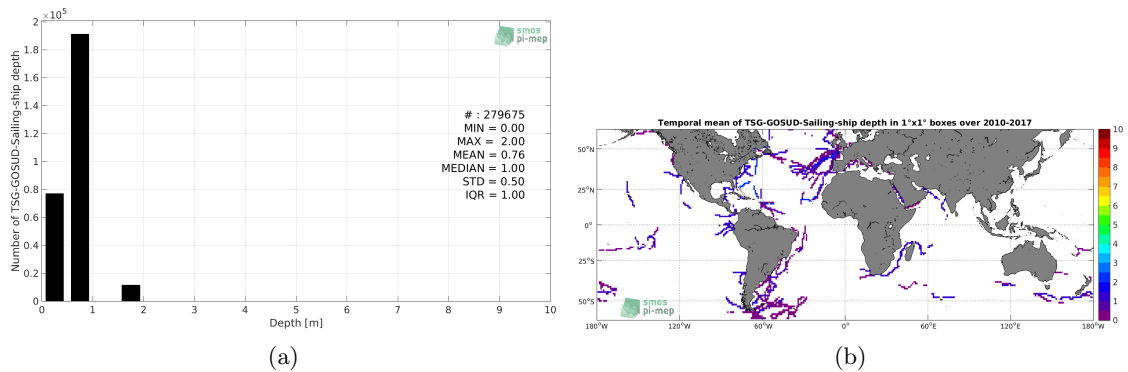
$\times 10^5$

2
1.8
1.6
1.4
1.2
1
0.8
0.6
0.4
0.2
0

Number of TSG-GOSUD-Sailing-ship depth

smos
pi-mep

# : 279675
MIN = 0.00
MAX = 2.00
MEAN = 0.76
MEDIAN = 1.00
STD = 0.50
IQR = 1.00

0 1 2 3 4 5 6 7 8 9 10

Depth [m]

(a)

Temporal mean of TSG-GOSUD-Sailing-ship depth in 1°x1° boxes over 2010-2017

50°N
25°N
0°
25°S
50°S

180°W 120°W 60°W 0° 60°E 120°E 180°W

smos
pi-mep

10
9
8
7
6
5
4
3
2
1
0

(b)